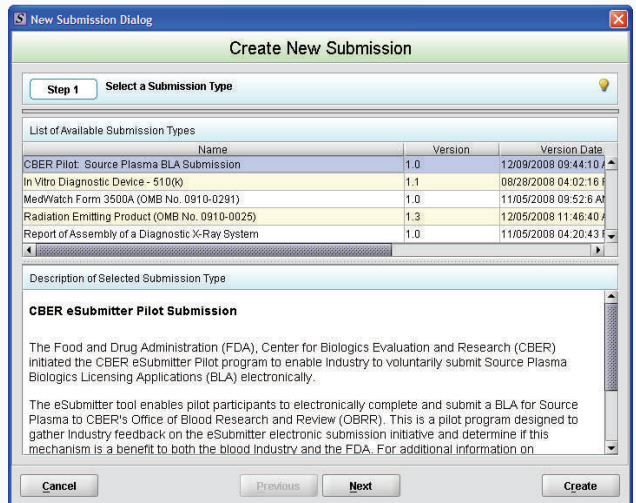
New Submission Dialog

Create New Submission

Step 1 Select a Submission Type

List of Available Submission Types

| Name | Version | Version Date |
|---|---|---|
| CBER Pilot: Source Plasma BLA Submission | 1.0 | 12/09/2008 09:44:10 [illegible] |
| In Vitro Diagnostic Device - 510(k) | 1.1 | 08/28/2008 04:02:16 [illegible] |
| MedWatch Form 3500A (OMB No. 0910-0291) | 1.0 | 11/05/2008 09:52:6 A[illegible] |
| Radiation Emitting Product (OMB No. 0910-0025) | 1.3 | 12/05/2008 11:46:40 A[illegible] |
| Report of Assembly of a Diagnostic X-Ray System | 1.0 | 11/05/2008 04:20:43 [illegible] |

Description of Selected Submission Type

CBER eSubmitter Pilot Submission

The Food and Drug Administration (FDA), Center for Biologics Evaluation and Research (CBER) initiated the CBER eSubmitter Pilot program to enable Industry to voluntarily submit Source Plasma Biologics Licensing Applications (BLA) electronically.

The eSubmitter tool enables pilot participants to electronically complete and submit a BLA for Source Plasma to CBER's Office of Blood Research and Review (OBRR). This is a pilot program designed to gather Industry feedback on the eSubmitter electronic submission initiative and determine if this mechanism is a benefit to both the blood Industry and the FDA. For additional information on

Cancel Previous Next Create